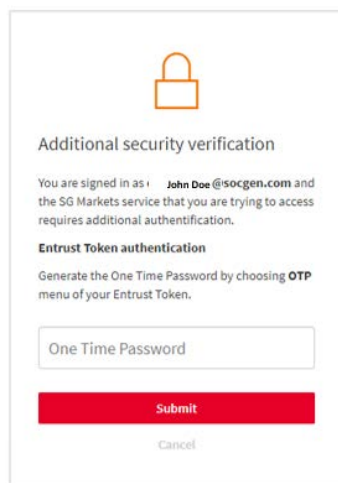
Additional security verification

You are signed in as John Doe@socgen.com and the SG Markets service that you are trying to access requires additional authentification.

Entrust Token authentication

Generate the One Time Password by choosing OTP menu of your Entrust Token.

One Time Password

Submit

Cancel